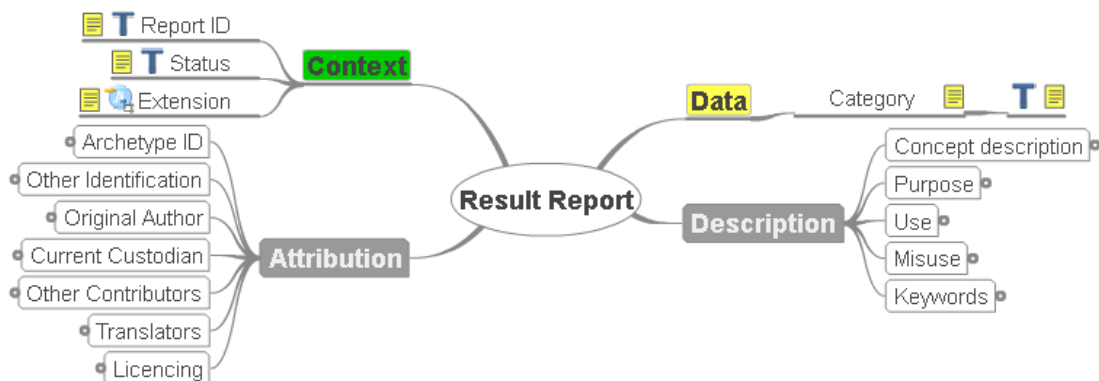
Report ID
Status
Context
Extension
Data
Category
Archetype ID
Concept description
Other Identification
Purpose
Original Author
Result Report
Use
Description
Current Custodian
Misuse
Attribution
Other Contributors
Keywords
Translators
Licencing